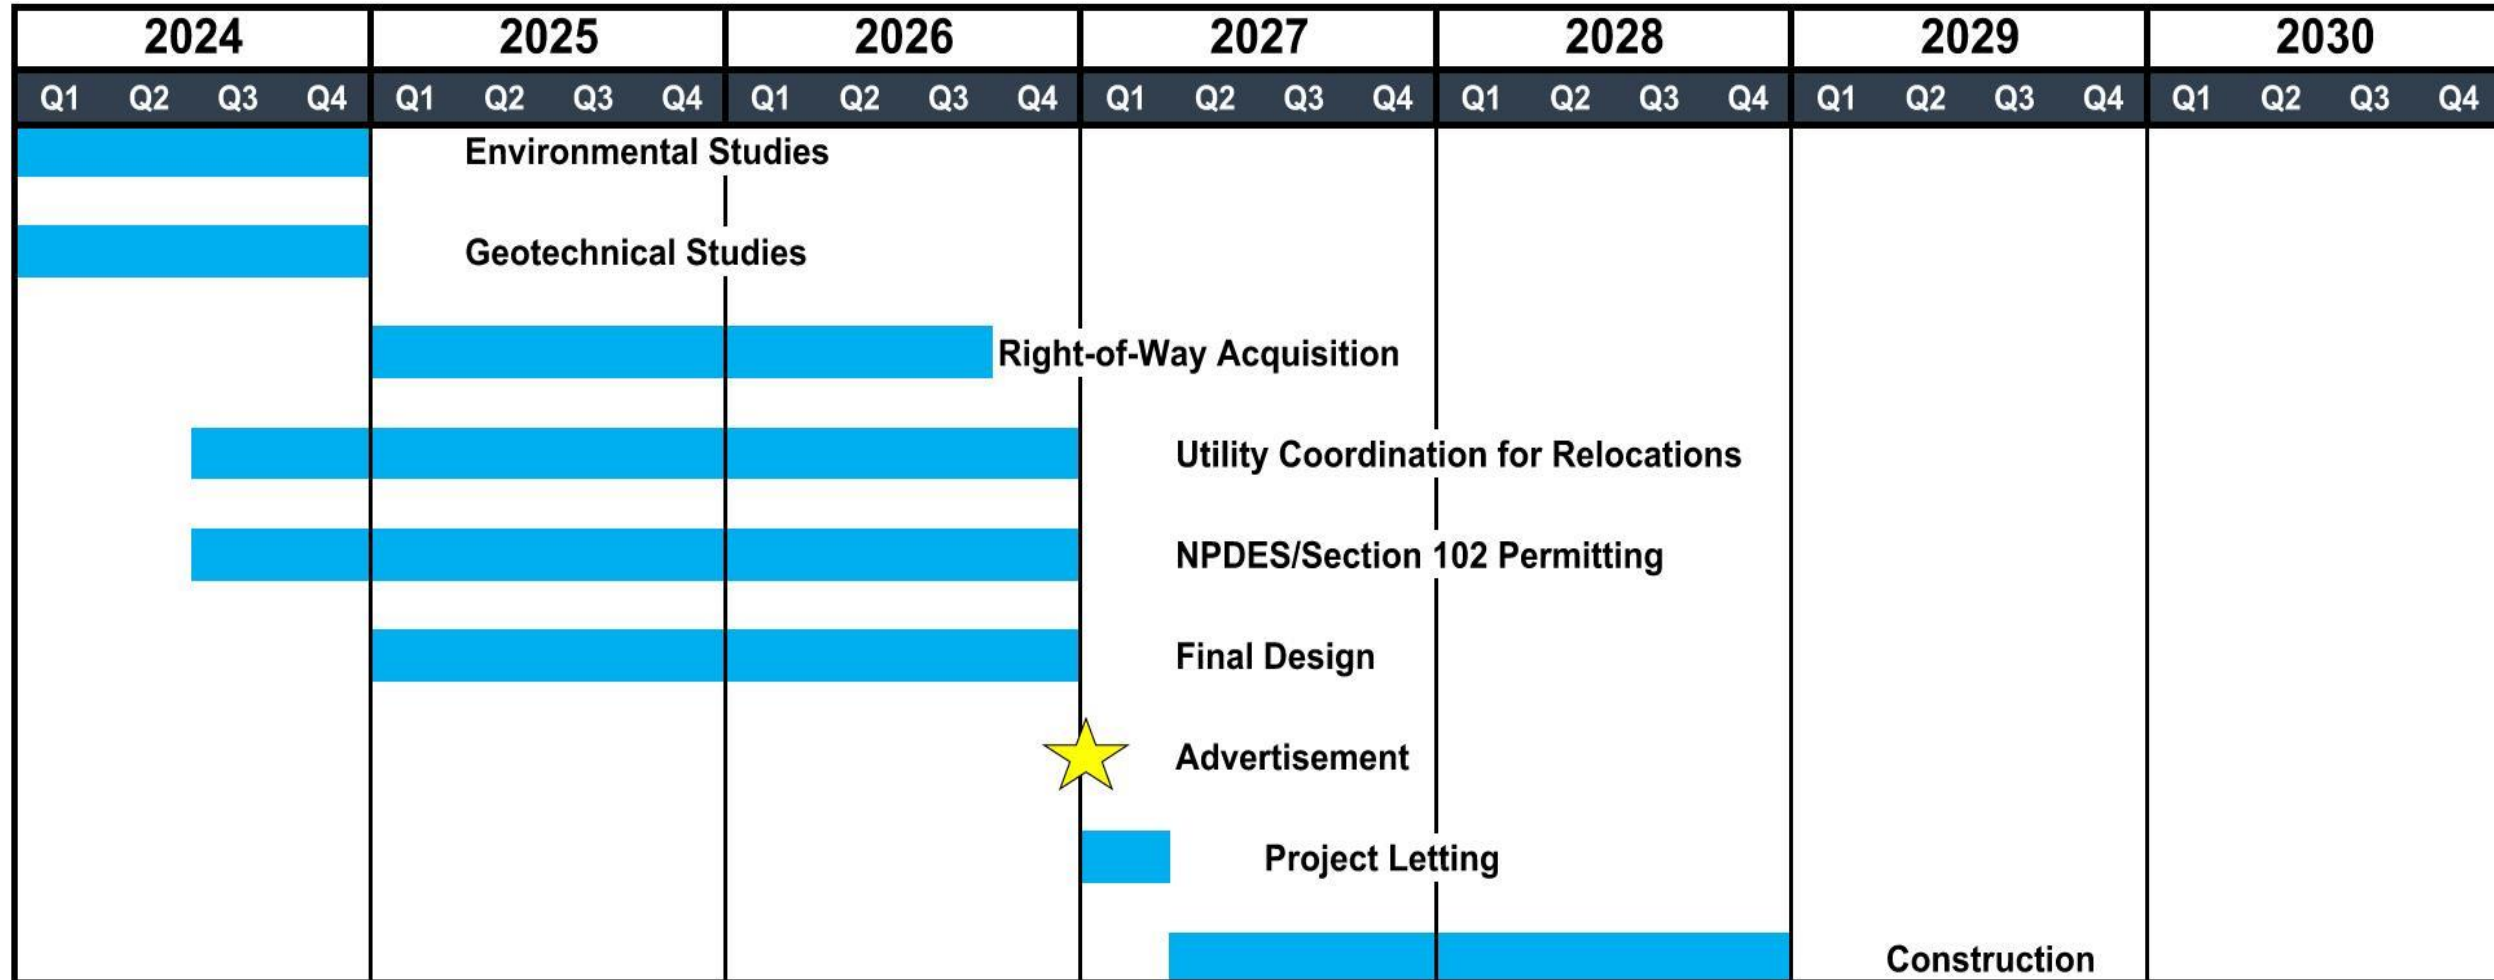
| 2024 | | | | 2025 | | | | 2026 | | | | 2027 | | | | 2028 | | | | 2029 | | | | 2030 | | | |
|---|---|---|---|---|---|---|---|---|---|---|---|---|---|---|---|---|---|---|---|---|---|---|---|---|---|---|---|
| Q1 | Q2 | Q3 | Q4 | Q1 | Q2 | Q3 | Q4 | Q1 | Q2 | Q3 | Q4 | Q1 | Q2 | Q3 | Q4 | Q1 | Q2 | Q3 | Q4 | Q1 | Q2 | Q3 | Q4 | Q1 | Q2 | Q3 | Q4 |

Environmental Studies

Geotechnical Studies

Right-of-Way Acquisition

Utility Coordination for Relocations

NPDES/Section 102 Permitting

Final Design

Advertisement

Project Letting

Construction